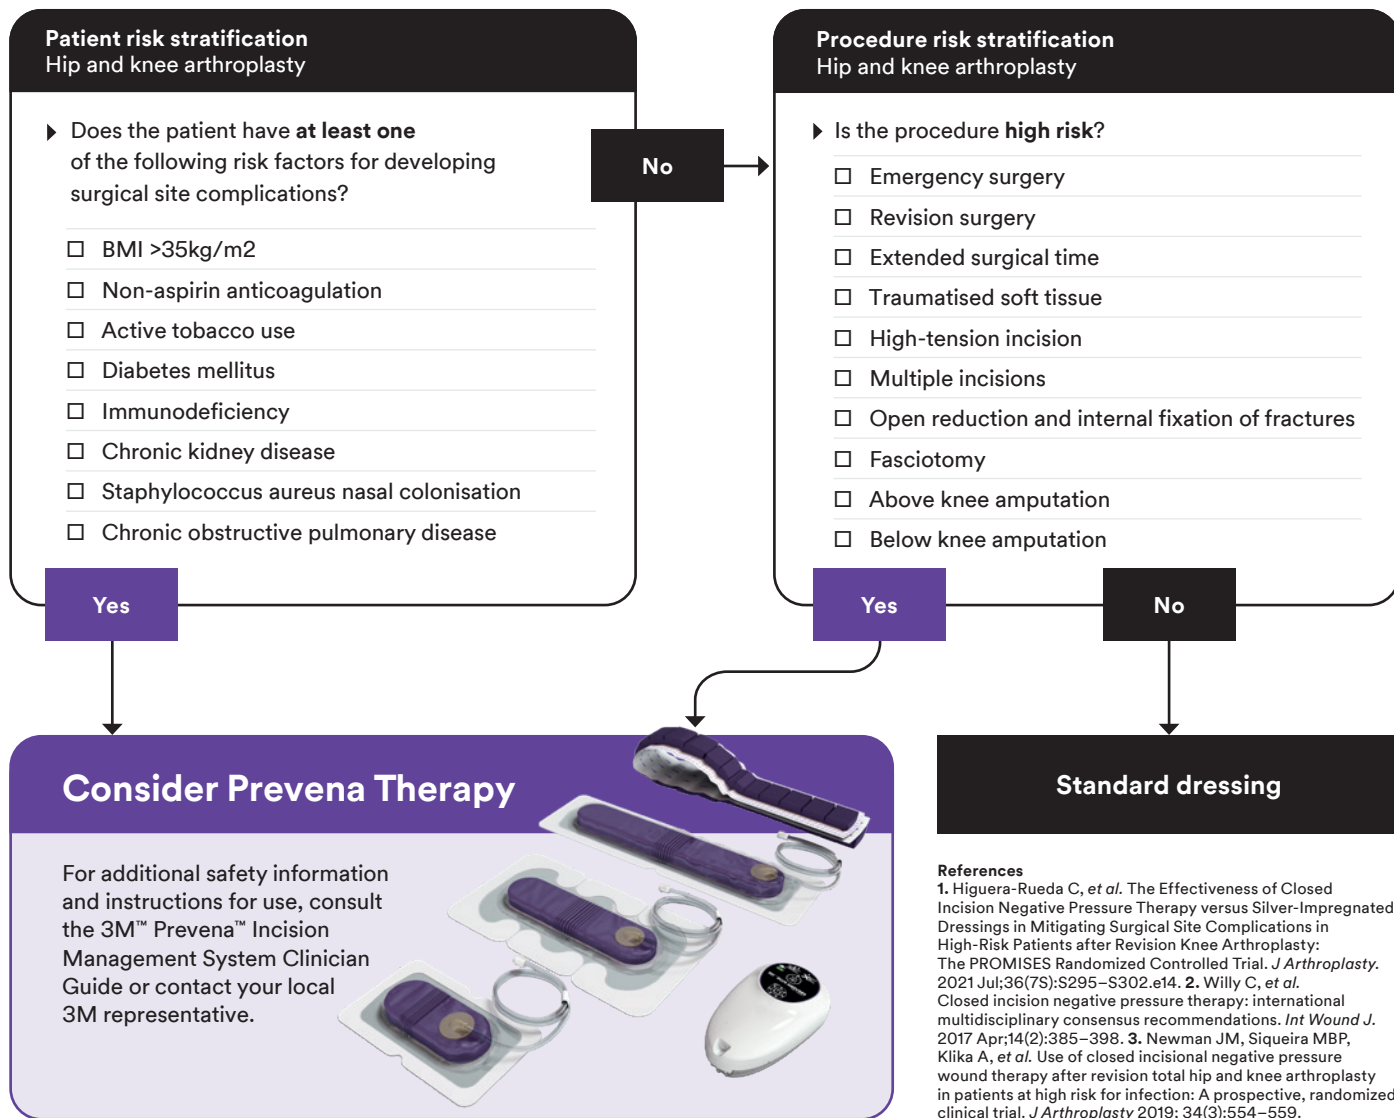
**Patient risk stratification**
Hip and knee arthroplasty

Does the patient have **at least one** of the following risk factors for developing surgical site complications?

☐ BMI >35kg/m2
☐ Non-aspirin anticoagulation
☐ Active tobacco use
☐ Diabetes mellitus
☐ Immunodeficiency
☐ Chronic kidney disease
☐ Staphylococcus aureus nasal colonisation
☐ Chronic obstructive pulmonary disease

No

**Procedure risk stratification**
Hip and knee arthroplasty

Is the procedure **high risk**?

☐ Emergency surgery
☐ Revision surgery
☐ Extended surgical time
☐ Traumatised soft tissue
☐ High-tension incision
☐ Multiple incisions
☐ Open reduction and internal fixation of fractures
☐ Fasciotomy
☐ Above knee amputation
☐ Below knee amputation

Yes

Yes

No

**Consider Prevena Therapy**

For additional safety information and instructions for use, consult the 3M™ Prevena™ Incision Management System Clinician Guide or contact your local 3M representative.

**Standard dressing**

**References**
**1.** Higuera-Rueda C, *et al.* The Effectiveness of Closed Incision Negative Pressure Therapy versus Silver-Impregnated Dressings in Mitigating Surgical Site Complications in High-Risk Patients after Revision Knee Arthroplasty: The PROMISES Randomized Controlled Trial. *J Arthroplasty.* 2021 Jul;36(7S):S295–S302.e14. **2.** Willy C, *et al.* Closed incision negative pressure therapy: international multidisciplinary consensus recommendations. *Int Wound J.* 2017 Apr;14(2):385–398. **3.** Newman JM, Siqueira MBP, Klika A, *et al.* Use of closed incisional negative pressure wound therapy after revision total hip and knee arthroplasty in patients at high risk for infection: A prospective, randomized clinical trial. *J Arthroplasty* 2019; 34(3):554–559.